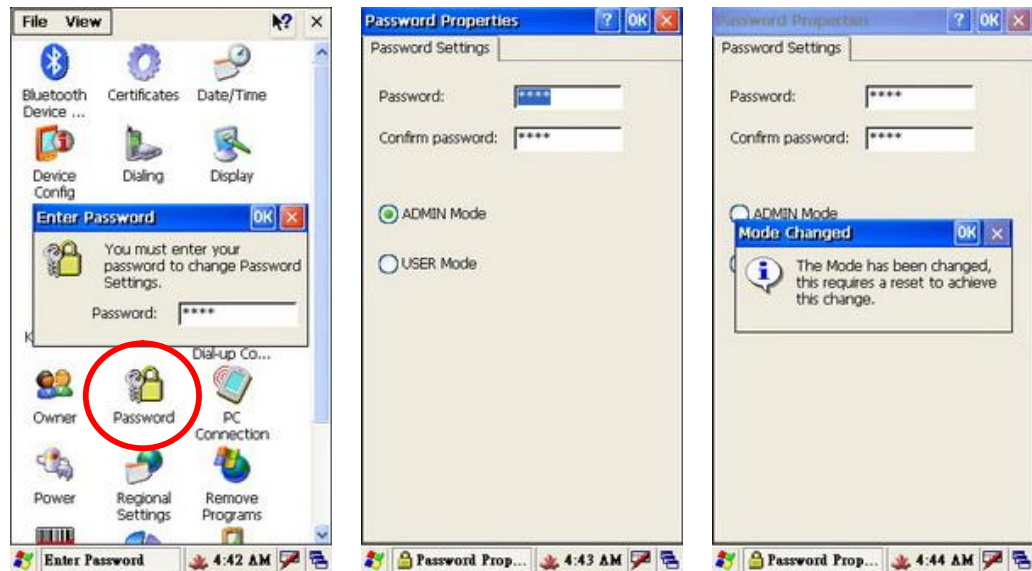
File View

Bluetooth Device ... Certificates Date/Time

Device Config Dialing Display

Enter Password OK

You must enter your password to change Password Settings.

Password: ****

K Dial-up Co...

Owner Password PC Connection

Power Regional Settings Remove Programs

Enter Password 4:42 AM

Password Properties ? OK

Password Settings

Password: ****

Confirm password: ****

ADMIN Mode

USER Mode

Password Prop... 4:43 AM

Password Properties ? OK

Password Settings

Password: ****

Confirm password: ****

ADMIN Mode

Mode Changed OK

The Mode has been changed, this requires a reset to achieve this change.

Password Prop... 4:44 AM